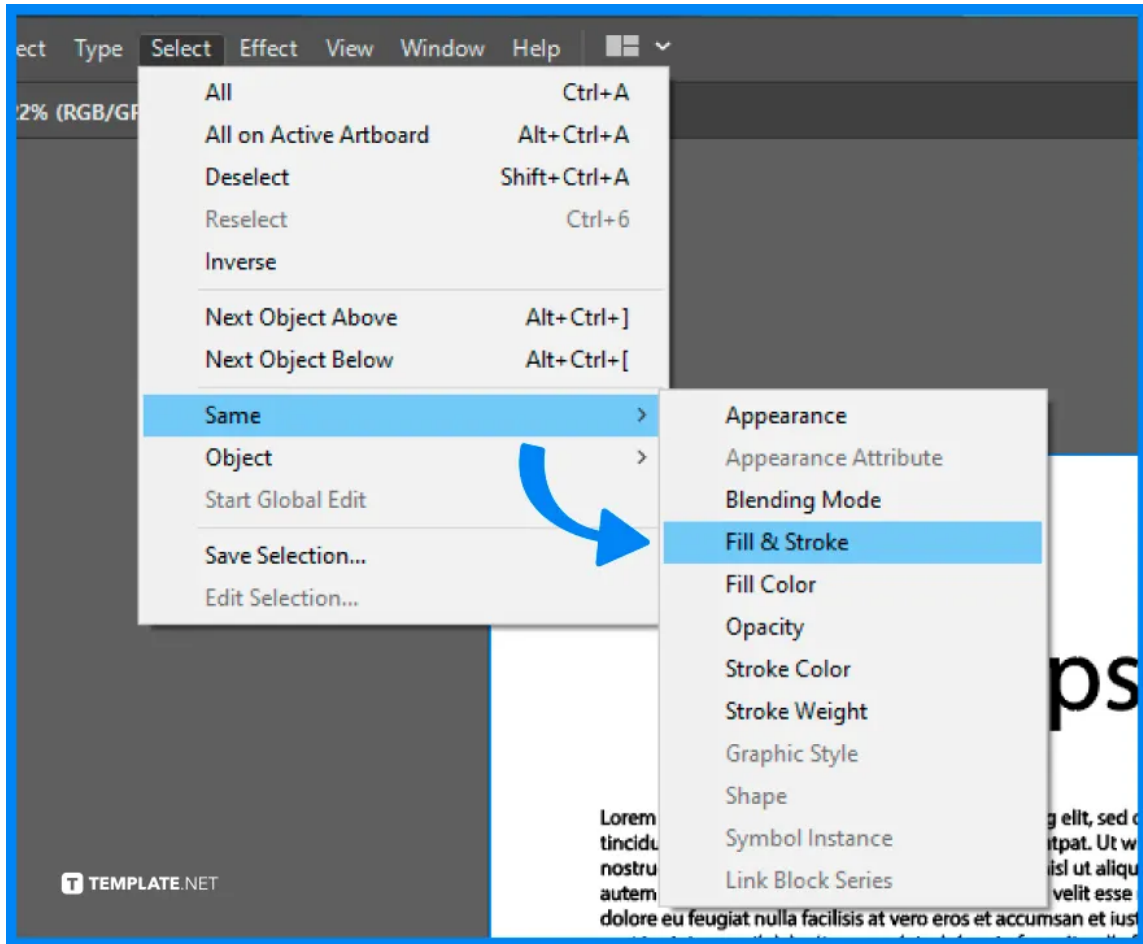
ect Type Select Effect View Window Help

2% (RGB/GP

| | |
|---|---|
| All | Ctrl+A |
| All on Active Artboard | Alt+Ctrl+A |
| Deselect | Shift+Ctrl+A |
| Reselect | Ctrl+6 |
| Inverse | |
| Next Object Above | Alt+Ctrl+] |
| Next Object Below | Alt+Ctrl+[ |
| Same | > |
| Object | > |
| Start Global Edit | |
| Save Selection... | |
| Edit Selection... | |

Appearance
Appearance Attribute
Blending Mode
Fill & Stroke
Fill Color
Opacity
Stroke Color
Stroke Weight
Graphic Style
Shape
Symbol Instance
Link Block Series

ps

Lorem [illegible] g elit, sed d tincidu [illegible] tpat. Ut w nostru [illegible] isl ut aliqu autem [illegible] velit esse dolore eu feugiat nulla facilisis at vero eros et accumsan et iust

TEMPLATE.NET